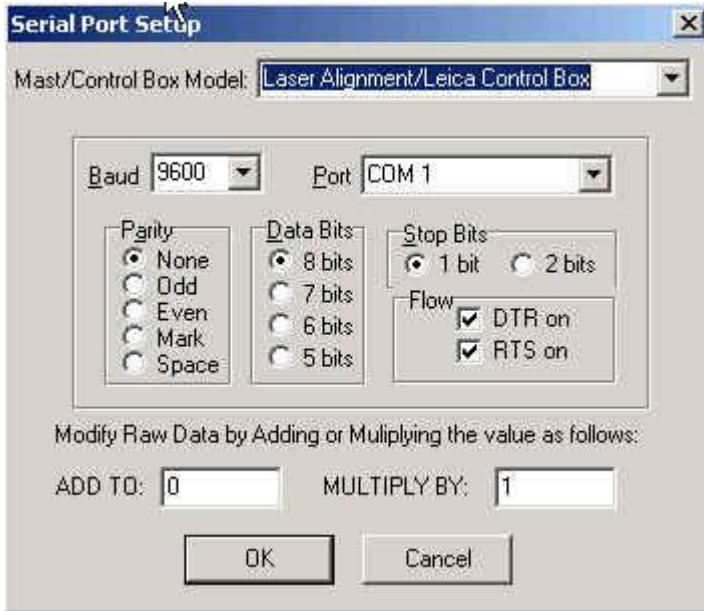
Serial Port Setup

Mast/Control Box Model: Laser Alignment/Leica Control Box

Baud 9600

Port COM 1

Parity
None
Odd
Even
Mark
Space

Data Bits
8 bits
7 bits
6 bits
5 bits

Stop Bits
1 bit
2 bits

Flow
DTR on
RTS on

Modify Raw Data by Adding or Muliplying the value as follows:

ADD TO: 0

MULTIPLY BY: 1

OK

Cancel